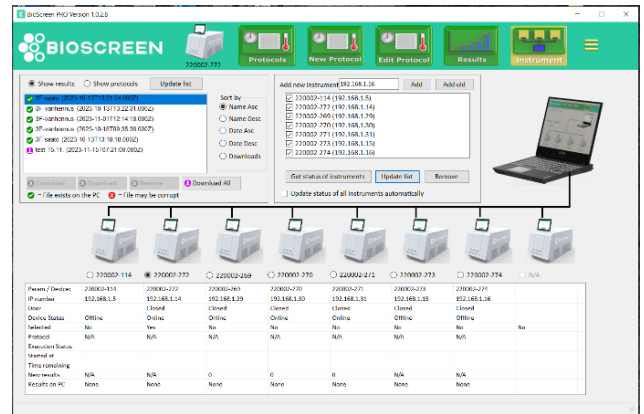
BioScreen PRO Version 1.0.2.8

BIOSCREEN

220002-222

Protocols New Protocol Edit Protocol Results Instrument

Show results Show protocols Update list

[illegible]
3F-vanhomus (2023-10-13T13:22:01.0002)
3F-vanhomus (2023-10-11T12:14:18.0002)
3F-vanhomus (2023-10-18T00:35:38.0007)
3F seaki (2023-10-13T13:18:18.0002)
test 10.11. (2023-11-15T07:21:08.0002)

Sort by
Name Asc
Name Desc
Date Asc
Date Desc
Downloads

Download Download Remove Download All
= File exists on the PC = File may be corrupt

Add new instrument 192.168.1.16 Add Add old

220002-114 (192.168.1.5)
220002-222 (192.168.1.14)
220002-269 (192.168.1.29)
220002-270 (192.168.1.30)
220002-271 (192.168.1.31)
220002-273 (192.168.1.15)
220002-274 (192.168.1.16)

Get status of instruments Update list Remove
Update status of all instruments automatically

220002-114 220002-222 220002-269 220002-270 220002-271 220002-273 220002-274 N/A

| Param / Device: | 220002-114 | 220002-222 | 220002-269 | 220002-270 | 220002-271 | 220002-273 | 220002-274 | |
|---|---|---|---|---|---|---|---|---|
| IP number | 192.168.1.5 | 192.168.1.14 | 192.168.1.29 | 192.168.1.30 | 192.168.1.31 | 192.168.1.15 | 192.168.1.16 | |
| Door | | Closed | Closed | Closed | Closed | Closed | Closed | |
| Device Status | Offline | Online | Online | Online | Online | Online | Offline | |
| Selected | No | Yes | No | No | No | No | No | No |
| Protocol | N/A | N/A | N/A | N/A | N/A | N/A | N/A | |
| Execution Status | | | | | | | | |
| Started at | | | | | | | | |
| Time remaining | | | | | | | | |
| New results | N/A | N/A | 0 | 0 | 0 | N/A | N/A | |
| Results on PC | None | None | None | None | None | None | None | |